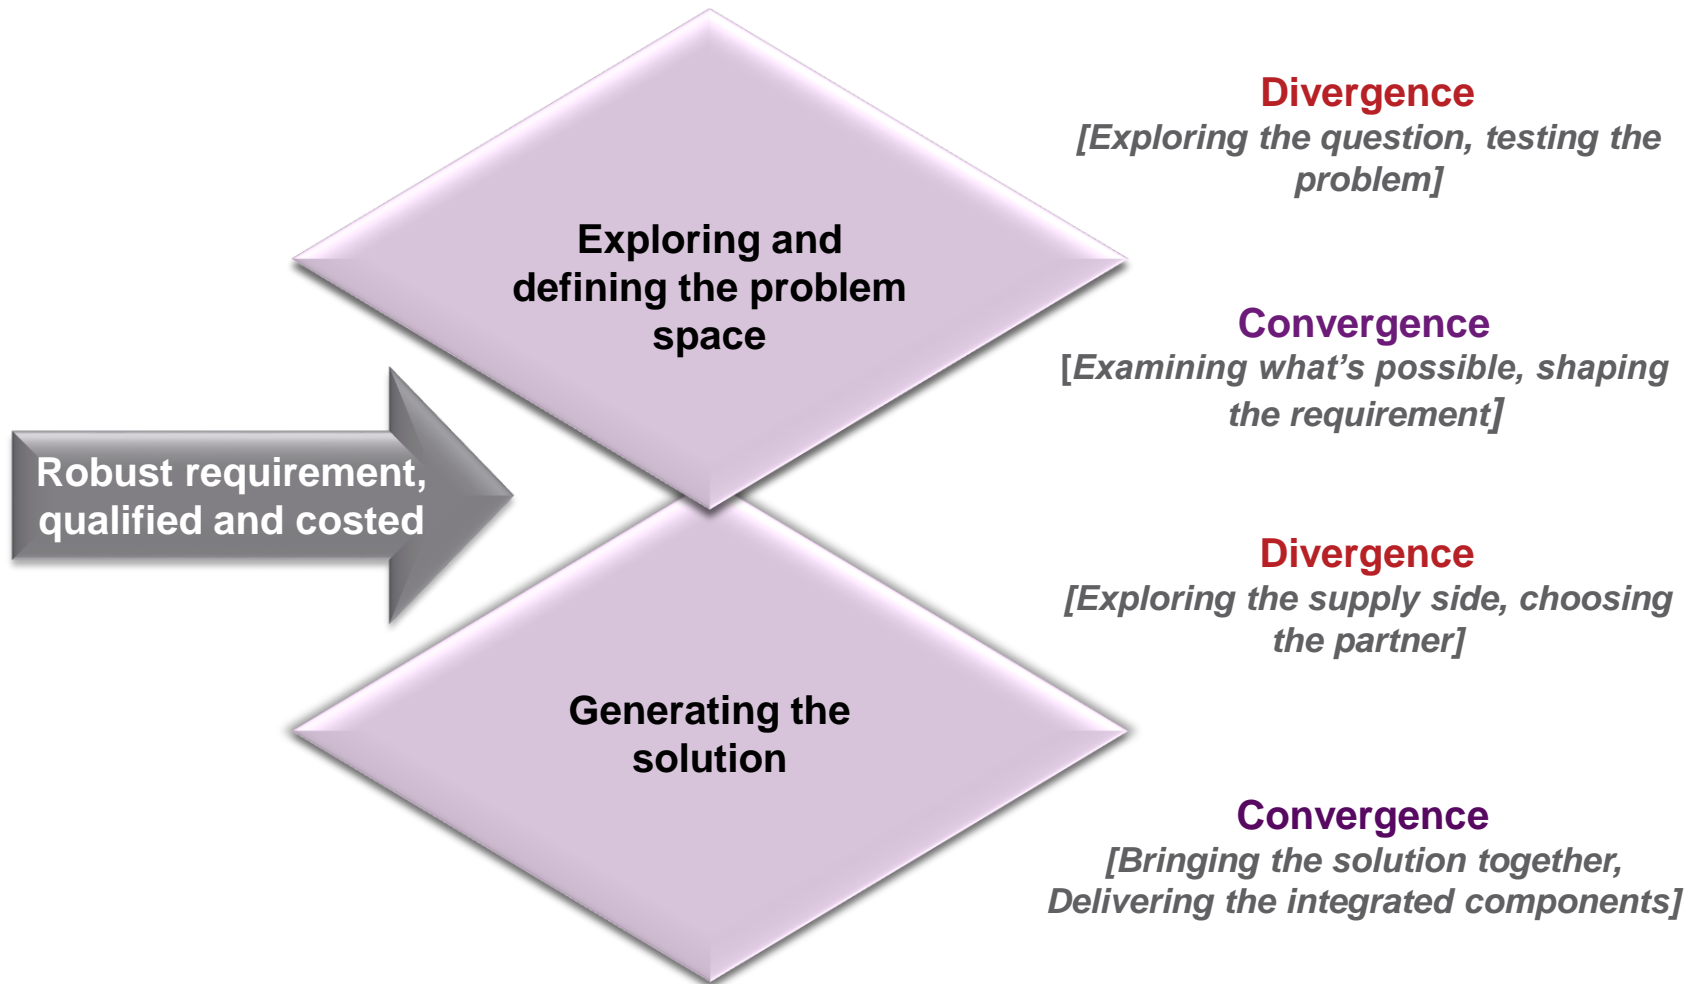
Exploring and defining the problem space

Divergence
[Exploring the question, testing the problem]

Convergence
[Examining what's possible, shaping the requirement]

Robust requirement, qualified and costed

Divergence
[Exploring the supply side, choosing the partner]

Generating the solution

Convergence
[Bringing the solution together, Delivering the integrated components]